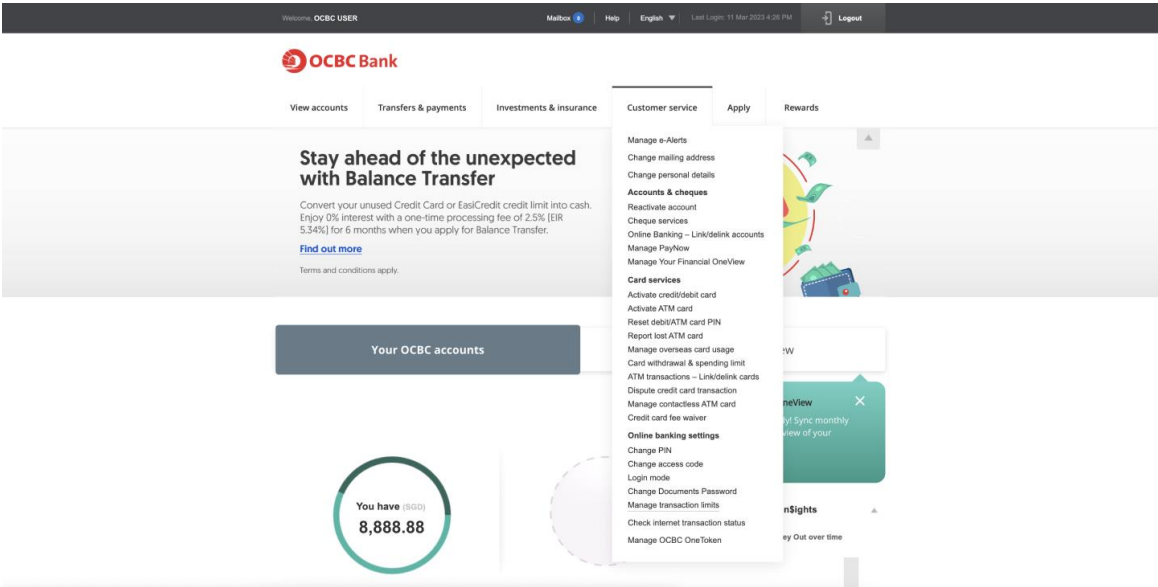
Welcome, OCBC USER

Mailbox 8 | Help | English ▼ | Last Login: 11 Mar 2023 4:26 PM

Logout

OCBC Bank

View accounts | Transfers & payments | Investments & insurance | Customer service | Apply | Rewards

Stay ahead of the unexpected with Balance Transfer

Convert your unused Credit Card or EasiCredit credit limit into cash. Enjoy 0% interest with a one-time processing fee of 2.5% (EIR 5.34%) for 6 months when you apply for Balance Transfer.

Find out more

Terms and conditions apply.

Manage e-Alerts
Change mailing address
Change personal details

Accounts & cheques
Reactivate account
Cheque services
Online Banking – Link/delink accounts
Manage PayNow
Manage Your Financial OneView

Card services
Activate credit/debit card
Activate ATM card
Reset debit/ATM card PIN
Report lost ATM card
Manage overseas card usage
Card withdrawal & spending limit
ATM transactions – Link/delink cards
Dispute credit card transaction
Manage contactless ATM card
Credit card fee waiver

Online banking settings
Change PIN
Change access code
Login mode
Change Documents Password
Manage transaction limits
Check internet transaction status
Manage OCBC OneToken

Your OCBC accounts

ew

neView

y! Sync monthly view of your

You have (SGD)
8,888.88

n$ights

ey Out over time